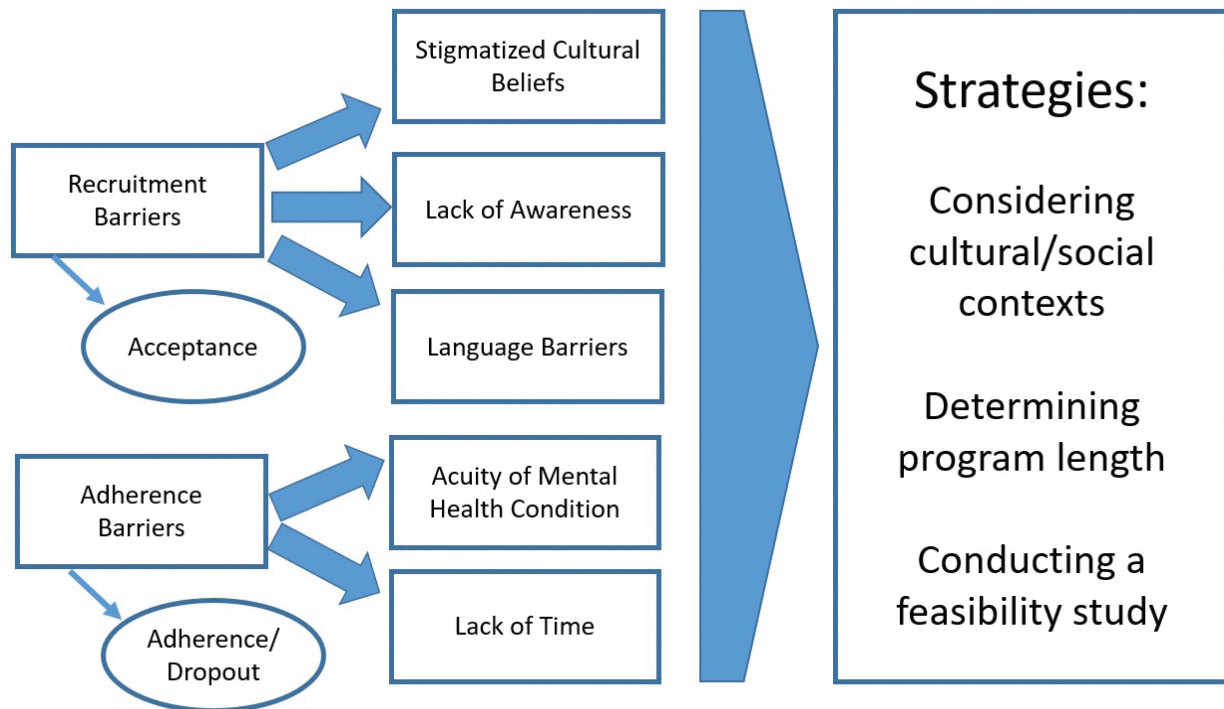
Recruitment Barriers

Acceptance

Stigmatized Cultural Beliefs

Lack of Awareness

Language Barriers

Adherence Barriers

Adherence/ Dropout

Acuity of Mental Health Condition

Lack of Time

Strategies:

Considering cultural/social contexts

Determining program length

Conducting a feasibility study